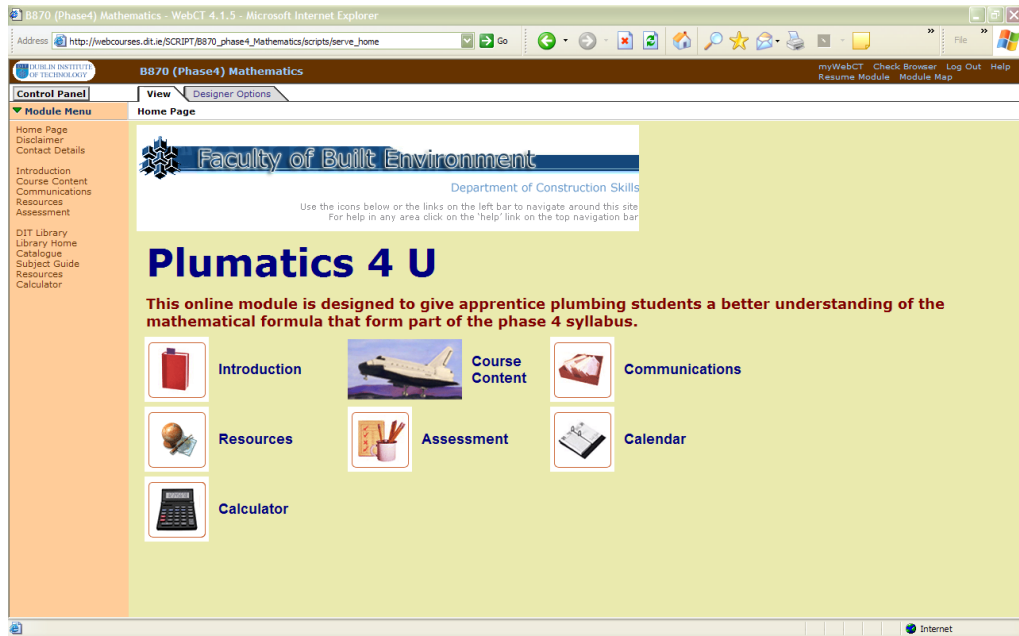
B870 (Phase4) Mathematics - WebCT 4.1.5 - Microsoft Internet Explorer

Address http://webcourses.dit.ie/SCRIPT/B870_phase4_Mathematics/scripts/serve_home Go

File

DUBLIN INSTITUTE OF TECHNOLOGY

B870 (Phase4) Mathematics

myWebCT Check Browser Log Out Help
Resume Module Module Map

Control Panel

View Designer Options

Module Menu

Home Page

Home Page
Disclaimer
Contact Details

Introduction
Course Content
Communications
Resources
Assessment

DIT Library
Library Home
Catalogue
Subject Guide
Resources
Calculator

Faculty of Built Environment

Department of Construction Skills

Use the icons below or the links on the left bar to navigate around this site
For help in any area click on the 'help' link on the top navigation bar

Plumatics 4 U

This online module is designed to give apprentice plumbing students a better understanding of the mathematical formula that form part of the phase 4 syllabus.

Introduction

Course Content

Communications

Resources

Assessment

Calendar

Calculator

Internet